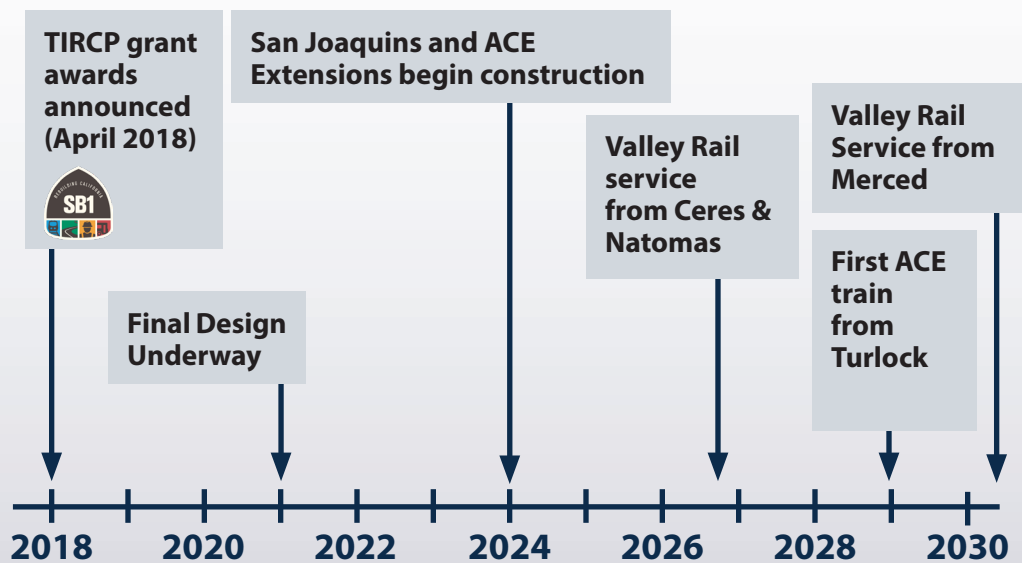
TIRCP grant awards announced (April 2018)

REBUILDING CALIFORNIA
SB1

San Joaquins and ACE Extensions begin construction

Valley Rail service from Ceres & Natomas

Valley Rail Service from Merced

First ACE train from Turlock

Final Design Underway

2018 2020 2022 2024 2026 2028 2030